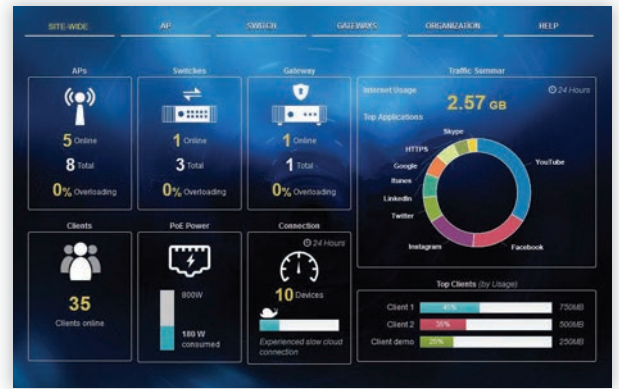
SITE-WIDE AP SWITCH GATEWAYS ORGANIZATION HELP

APs

5 Online
8 Total
0% Overloading

Switches

1 Online
3 Total
0% Overloading

Gateway

1 Online
1 Total
0% Overloading

Traffic Summar

Internet Usage 2.57 GB 24 Hours

Top Applications

Skype
HTTPS
Google
Itunes
LinkedIn
Twitter
Instagram
YouTube
Facebook

Clients

35
Clients online

PoE Power

800W
180 W consumed

Connection

24 Hours

10 Devices

Experienced slow cloud connection

Top Clients (by Usage)

| | | |
|---|---|---|
| Client 1 | 45% | 750MB |
| Client 2 | 35% | 500MB |
| Client demo | 25% | 250MB |